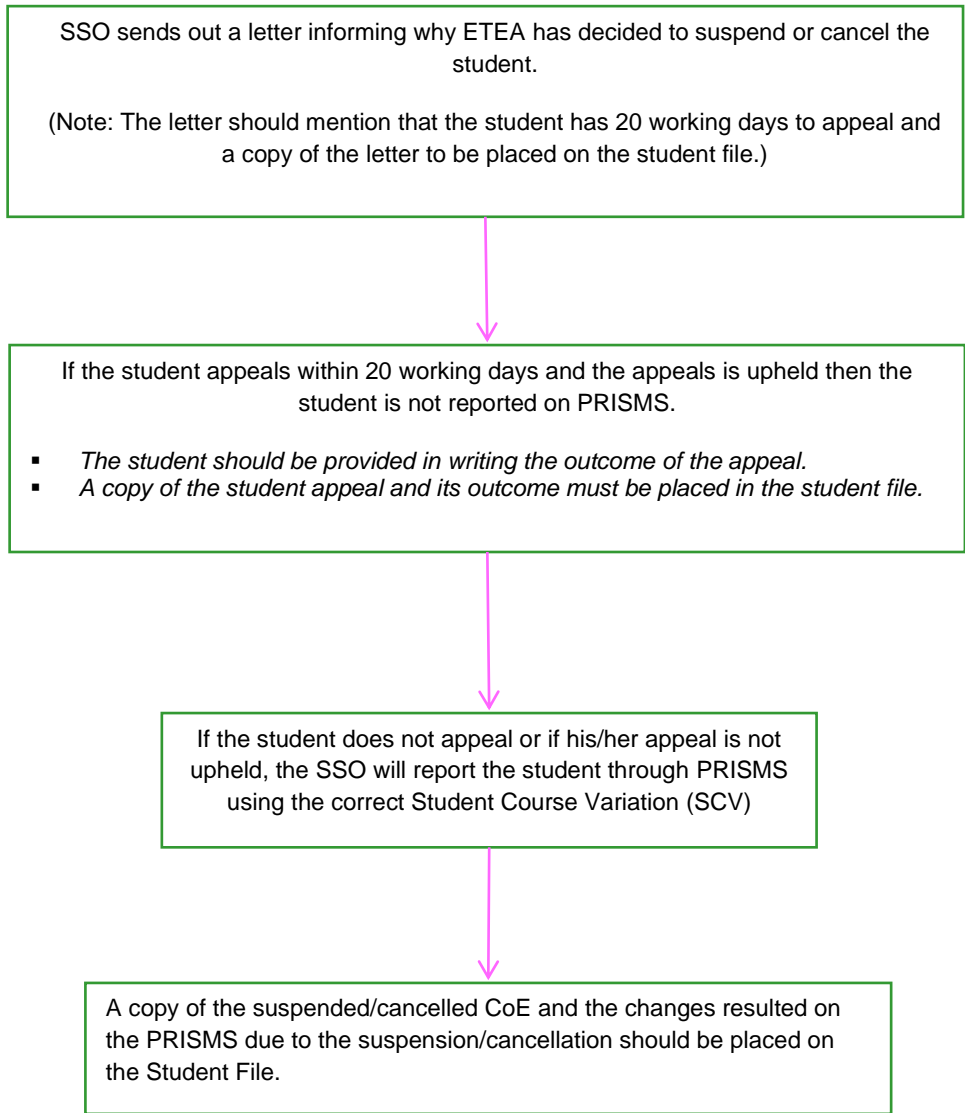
SSO sends out a letter informing why ETEA has decided to suspend or cancel the student.

(Note: The letter should mention that the student has 20 working days to appeal and a copy of the letter to be placed on the student file.)

If the student appeals within 20 working days and the appeals is upheld then the student is not reported on PRISMS.

- *The student should be provided in writing the outcome of the appeal.*
- *A copy of the student appeal and its outcome must be placed in the student file.*

If the student does not appeal or if his/her appeal is not upheld, the SSO will report the student through PRISMS using the correct Student Course Variation (SCV)

A copy of the suspended/cancelled CoE and the changes resulted on the PRISMS due to the suspension/cancellation should be placed on the Student File.